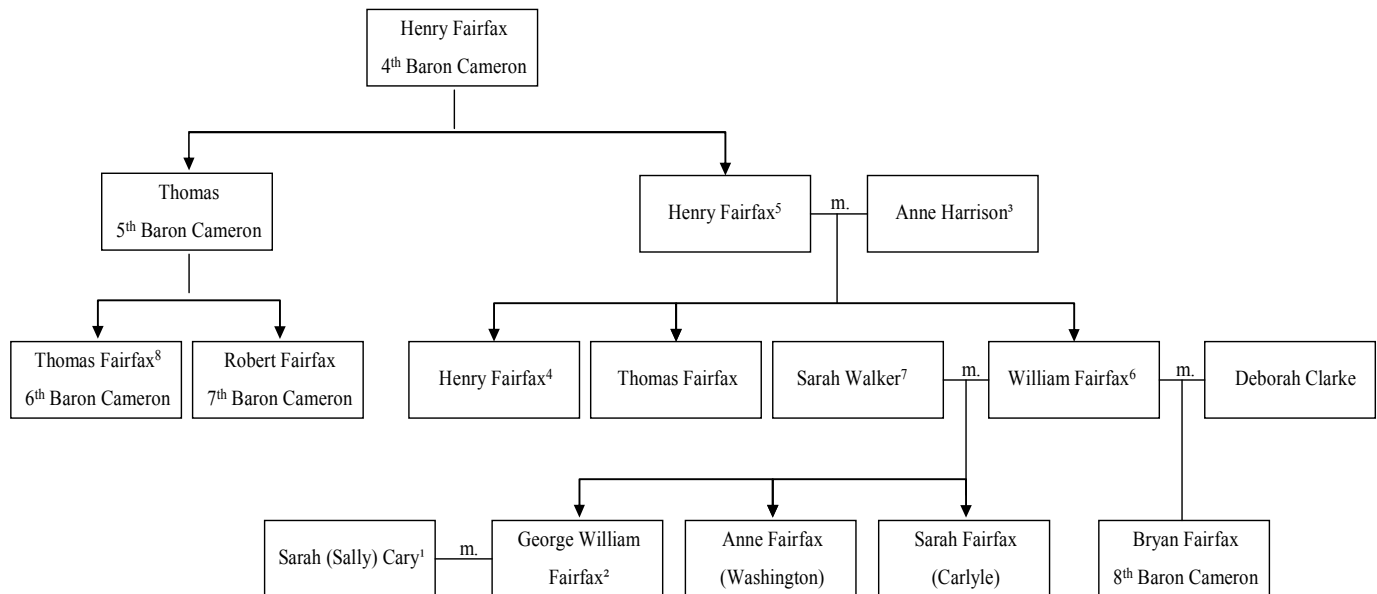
Henry Fairfax
4$^{th}$ Baron Cameron

Thomas
5$^{th}$ Baron Cameron

Henry Fairfax$^{5}$

m.

Anne Harrison$^{3}$

Thomas Fairfax$^{8}$
6$^{th}$ Baron Cameron

Robert Fairfax
7$^{th}$ Baron Cameron

Henry Fairfax$^{4}$

Thomas Fairfax

Sarah Walker$^{7}$

m.

William Fairfax$^{6}$

m.

Deborah Clarke

Sarah (Sally) Cary$^{1}$

m.

George William Fairfax$^{2}$

Anne Fairfax (Washington)

Sarah Fairfax (Carlyle)

Bryan Fairfax
8$^{th}$ Baron Cameron